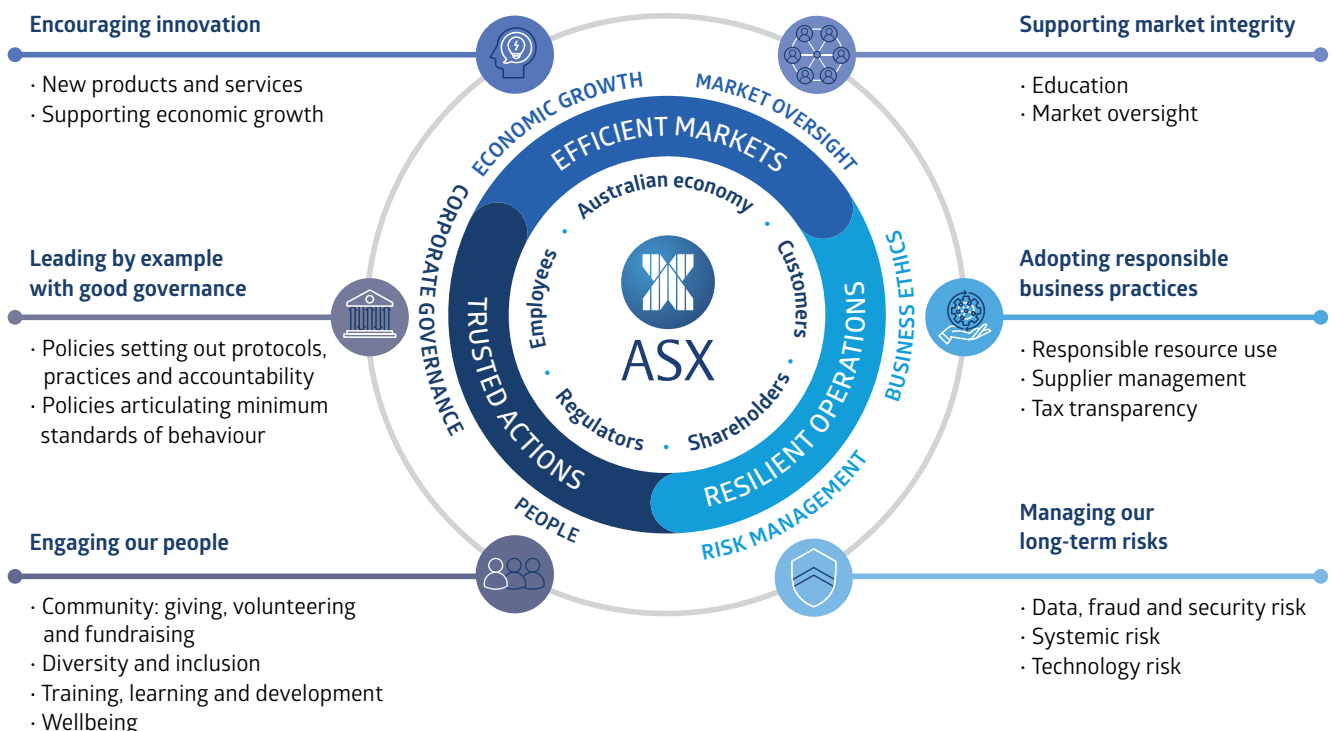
Encouraging innovation

· New products and services
· Supporting economic growth

Supporting market integrity

· Education
· Market oversight

Leading by example with good governance

· Policies setting out protocols, practices and accountability
· Policies articulating minimum standards of behaviour

Adopting responsible business practices

· Responsible resource use
· Supplier management
· Tax transparency

Engaging our people

· Community: giving, volunteering and fundraising
· Diversity and inclusion
· Training, learning and development
· Wellbeing

Managing our long-term risks

· Data, fraud and security risk
· Systemic risk
· Technology risk

ECONOMIC GROWTH
MARKET OVERSIGHT
BUSINESS ETHICS
RISK MANAGEMENT
PEOPLE
CORPORATE GOVERNANCE

EFFICIENT MARKETS
RESILIENT OPERATIONS
TRUSTED ACTIONS

Australian economy
Customers
Shareholders
Regulators
Employees

ASX